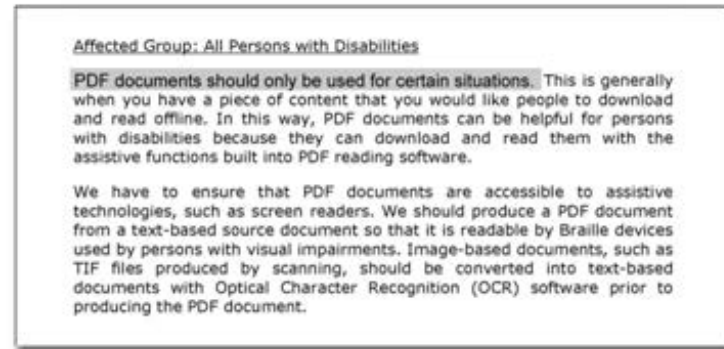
Affected Group: All Persons with Disabilities

PDF documents should only be used for certain situations. This is generally when you have a piece of content that you would like people to download and read offline. In this way, PDF documents can be helpful for persons with disabilities because they can download and read them with the assistive functions built into PDF reading software.

We have to ensure that PDF documents are accessible to assistive technologies, such as screen readers. We should produce a PDF document from a text-based source document so that it is readable by Braille devices used by persons with visual impairments. Image-based documents, such as TIF files produced by scanning, should be converted into text-based documents with Optical Character Recognition (OCR) software prior to producing the PDF document.